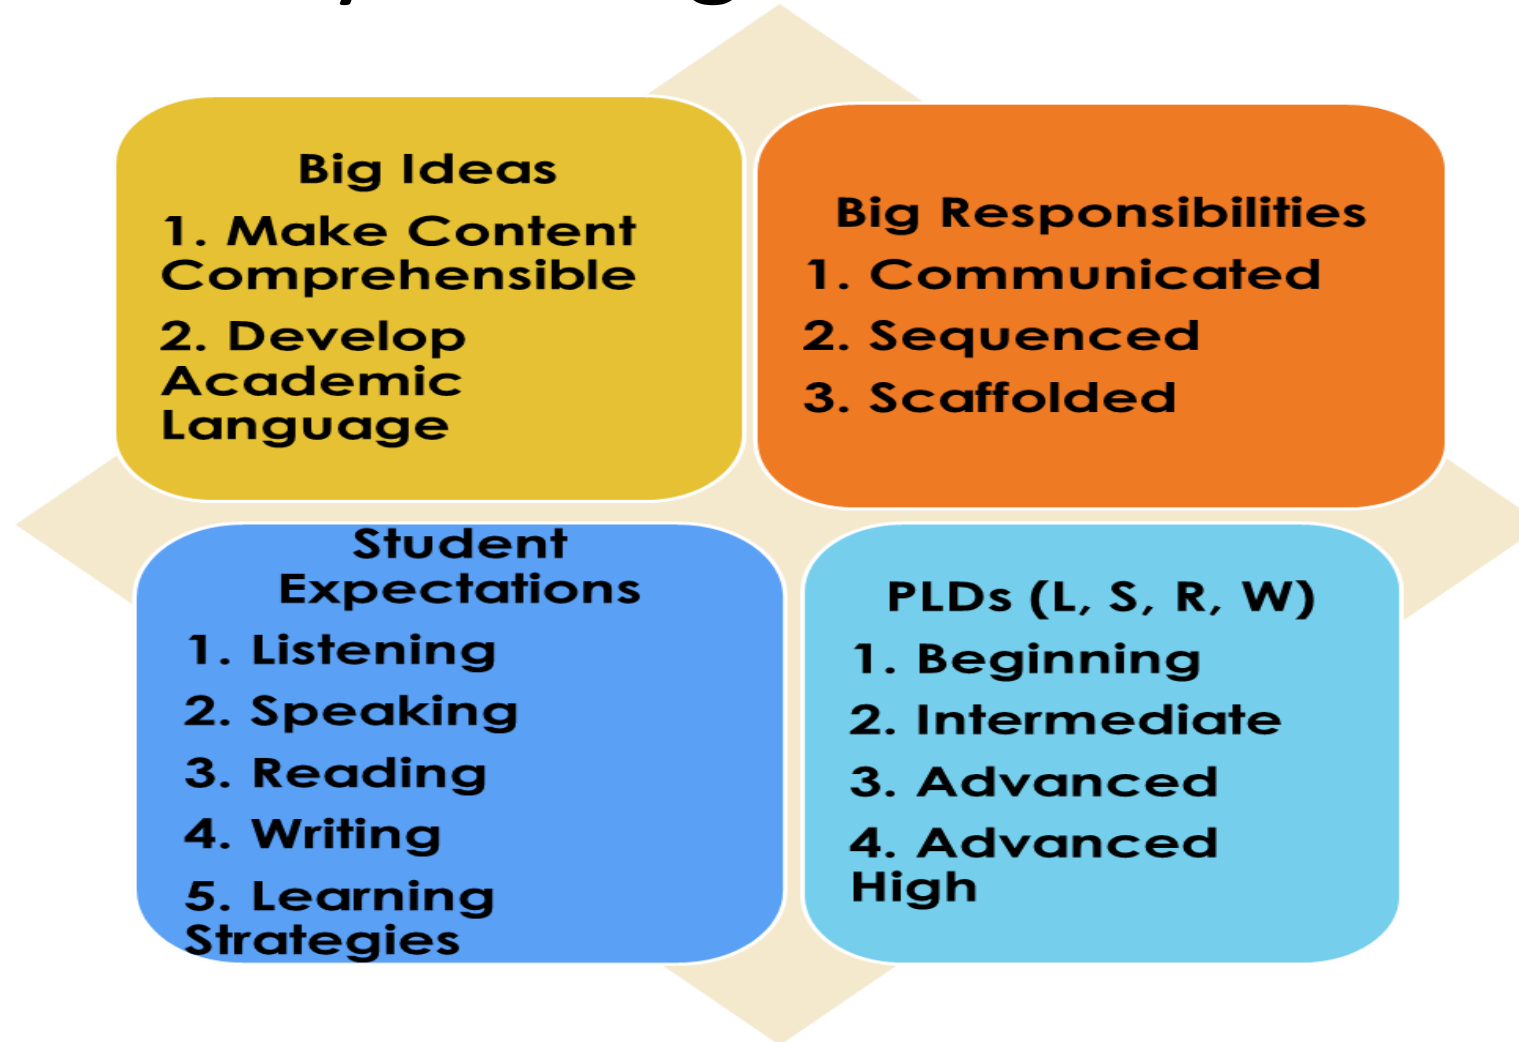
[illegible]

Big Ideas
1. Make Content Comprehensible
2. Develop Academic Language

Big Responsibilities
1. Communicated
2. Sequenced
3. Scaffolded

Student Expectations
1. Listening
2. Speaking
3. Reading
4. Writing
5. Learning Strategies

PLDs (L, S, R, W)
1. Beginning
2. Intermediate
3. Advanced
4. Advanced High